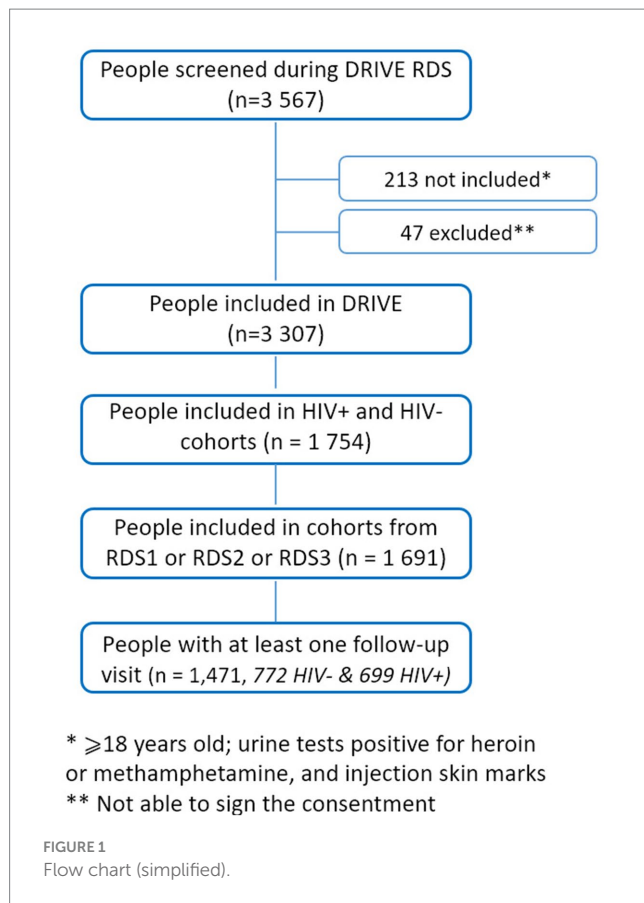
People screened during DRIVE RDS
(n=3 567)

213 not included*

47 excluded**

People included in DRIVE
(n=3 307)

People included in HIV+ and HIV- cohorts (n = 1 754)

People included in cohorts from RDS1 or RDS2 or RDS3 (n = 1 691)

People with at least one follow-up visit (n = 1,471, 772 HIV- & 699 HIV+)

* $\geqslant$18 years old; urine tests positive for heroin or methamphetamine, and injection skin marks
** Not able to sign the consentment

FIGURE 1
Flow chart (simplified).